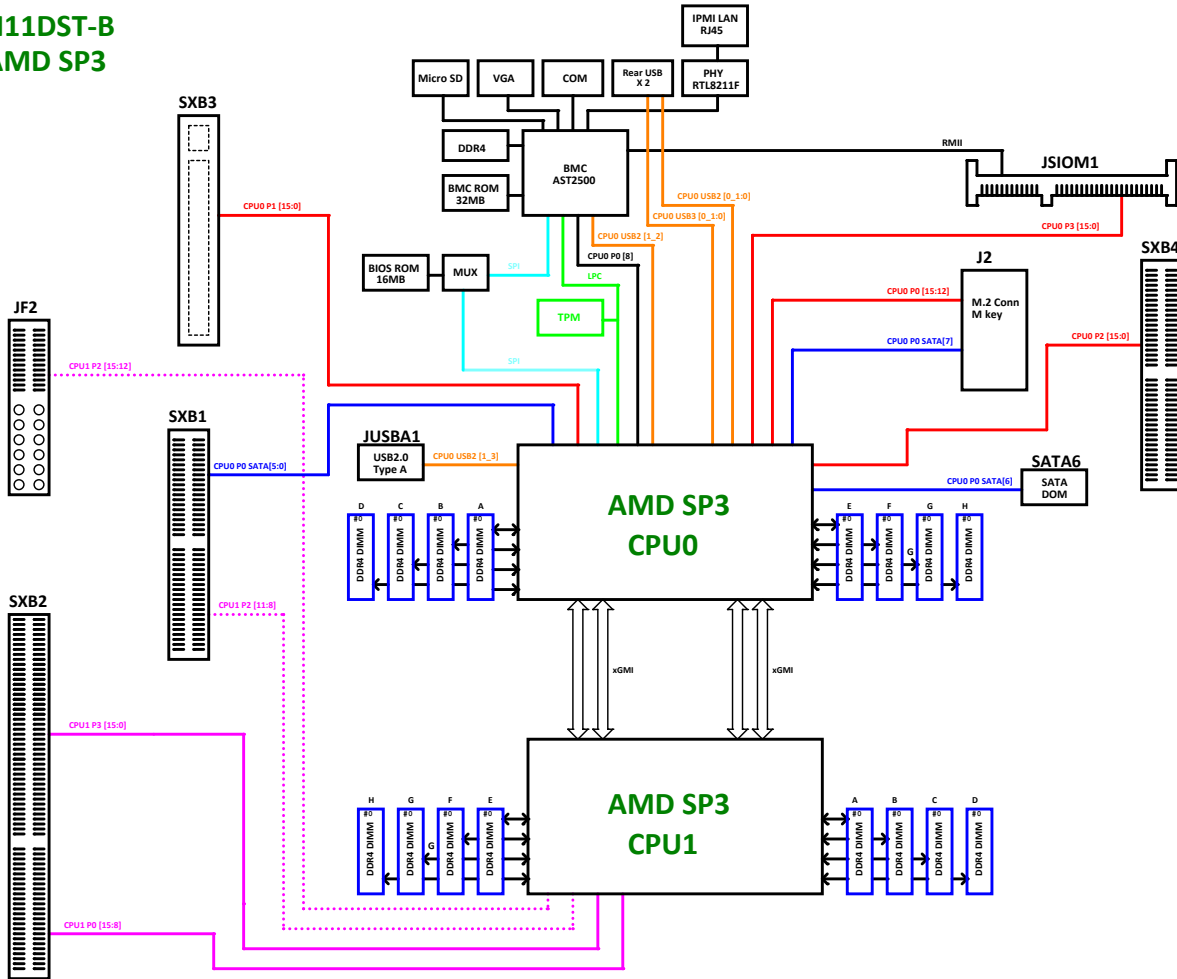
H11DST-B
AMD SP3

IPMI LAN RJ45
Micro SD
VGA
COM
Rear USB X 2
PHY RTL8211F
DDR4
BMC AST2500
RMII
JSIOM1
BMC ROM 32MB
CPU0 USB2 [0_1:0]
CPU0 USB3 [0_1:0]
CPU0 USB2 [1_2]
CPU0 P0 [8]
SXB3
CPU0 P1 [15:0]
CPU0 P3 [15:0]
SXB4
BIOS ROM 16MB
MUX
SPI
LPC
J2
CPU0 P0 [15:12]
M.2 Conn M key
TPM
JF2
CPU1 P2 [15:12]
SPI
CPU0 P0 SATA[7]
CPU0 P2 [15:0]
SXB1
JUSBA1
USB2.0 Type A
CPU0 USB2 [1_3]
CPU0 P0 SATA[5:0]
SATA6
CPU0 P0 SATA[6]
SATA DOM
AMD SP3
CPU0
D C B A
#0 DDR4 DIMM
#0 DDR4 DIMM
#0 DDR4 DIMM
#0 DDR4 DIMM
E F G H
#0 DDR4 DIMM
#0 DDR4 DIMM
G
#0 DDR4 DIMM
#0 DDR4 DIMM
SXB2
CPU1 P2 [11:8]
xGMI
xGMI
CPU1 P3 [15:0]
AMD SP3
CPU1
H G F E
#0 DDR4 DIMM
#0 DDR4 DIMM
G
#0 DDR4 DIMM
#0 DDR4 DIMM
A B C D
#0 DDR4 DIMM
#0 DDR4 DIMM
#0 DDR4 DIMM
#0 DDR4 DIMM
CPU1 P0 [15:8]